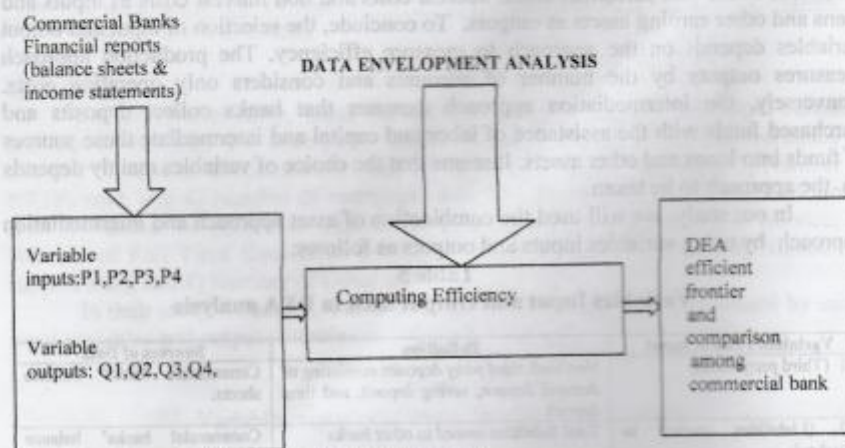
Commercial Banks Financial reports (balance sheets & income statements)

DATA ENVELOPMENT ANALYSIS

Variable inputs:P1,P2,P3,P4

Variable outputs: Q1,Q2,Q3,Q4,

Computing Efficiency

DEA efficient frontier and comparison among commercial bank